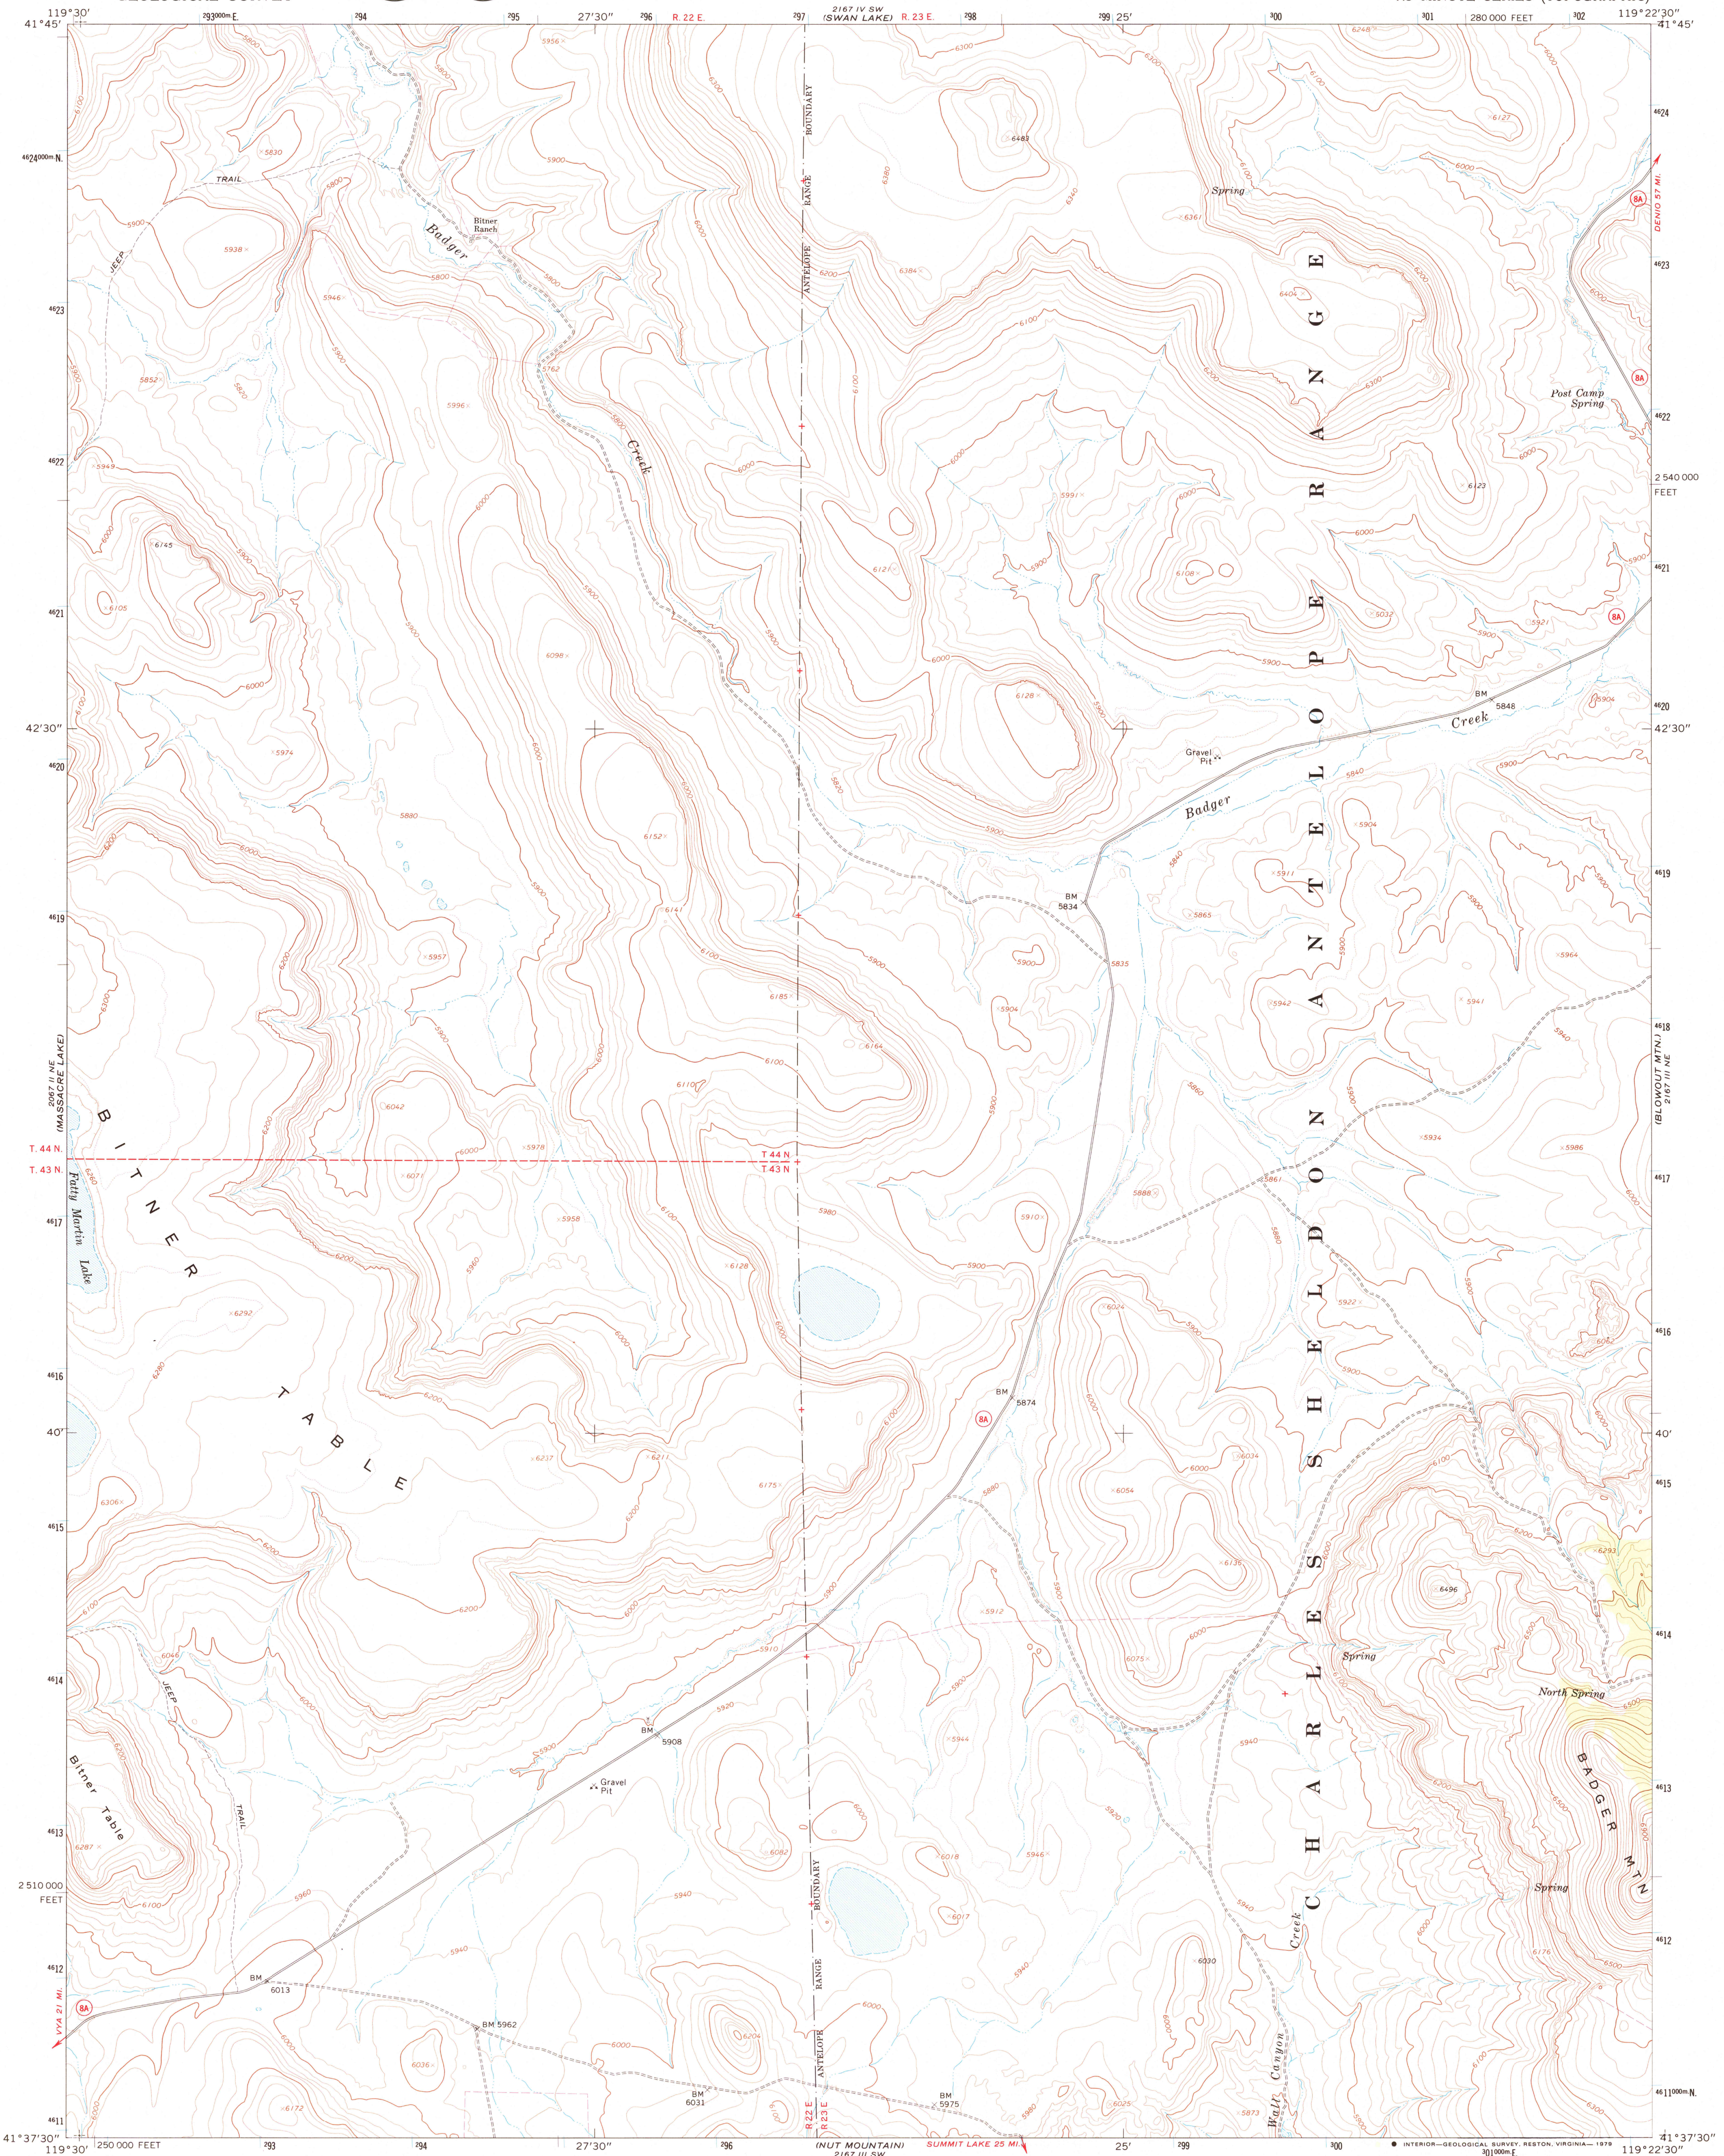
119°30' | $^{2}93^{000m}$E. | $^{2}94$ | $^{2}95$ | 27'30" | $^{2}96$ | R. 22 E. | $^{2}97$ | 2167 IV SW (SWAN LAKE) | R. 23 E. | $^{2}98$ | $^{2}99$ | 25' | $^{3}00$ | $^{3}01$ | 280 000 FEET | $^{3}02$ | 119°22'30"

41°45'

41°45'

$^{46}24^{000m}$N.

TRAIL

JEEP

Badger

Bitner Ranch

Creek

ANTELOPE RANGE BOUNDARY

Spring

DENIO 57 MI.

8A

CHARLES SHELDON ANTELOPE RANGE

Post Camp Spring

2 540 000 FEET

42'30"

42'30"

Gravel Pit

Badger Creek

BM 5848

BM 5834

BITNER TABLE

Fatty Martin Lake

2067 II NE (MASSACRE LAKE)

T. 44 N.

T. 43 N.

T 44 N

T 43 N

(BLOWOUT MTN) 2167 III NE

BM 5874

40'

40'

Spring

North Spring

BADGER MTN

Spring

BM 5908

Gravel Pit

Bitner Table

JEEP

TRAIL

2 510 000 FEET

BM 6013

BM 5962

BM 6031

BM 5975

Walt Canyon Creek

LVYA 21 MI.

41°37'30"

41°37'30"

$^{46}11^{000m}$N.

119°30' | 250 000 FEET | $^{2}93$ | $^{2}94$ | 27'30" | $^{2}96$ | R. 22 E. | R. 23 E. | (NUT MOUNTAIN) 2167 III SW | SUMMIT LAKE 25 MI. | 25' | $^{2}99$ | $^{3}00$ | $^{3}01^{000m}$E. | 119°22'30"

INTERIOR—GEOLOGICAL SURVEY, RESTON, VIRGINIA—1979

5956 5800 5830 5900 5938 5946 5852 5850 5949 6145 6105 6000 5974 5880 5957 6042 6071 5978 6292 6280 6306 6200 6046 6287 6100 5996 5762 6098 6152 6141 6185 6164 6110 5958 6128 6237 6211 6175 6482 6380 6384 6361 6406 6127 6123 5991 6108 5932 6121 6128 5904 5911 5865 5835 5942 5941 5964 5934 5986 5888 5861 5910 5922 6024 6074 6054 6135 6075 6496 6293 5912 5920 5930 6082 6018 6017 5944 5946 6030 6204 6036 6172 6025 5873 6176 5840 5960 5940 6300